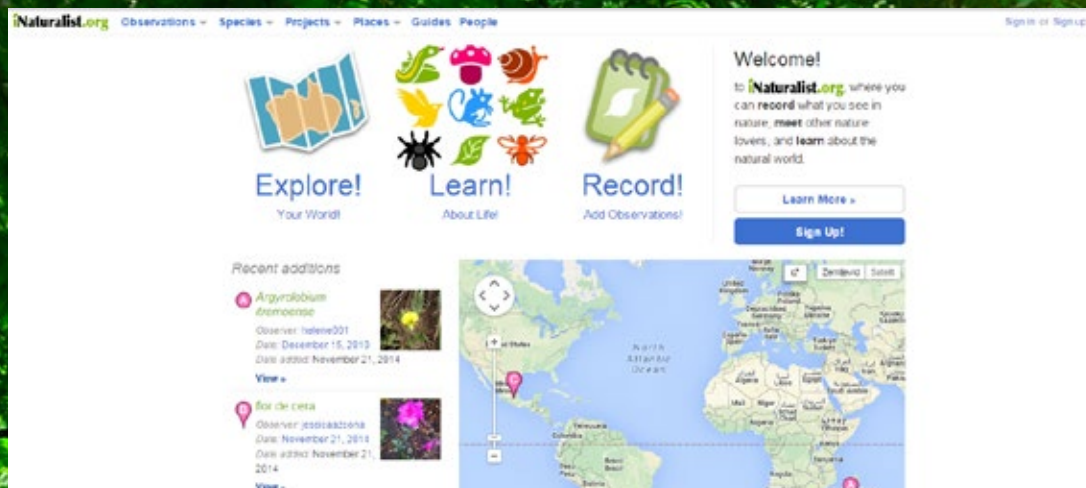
iNaturalist.org Observations Species Projects Places Guides People

Sign in or Sign up

Explore!
Your World!

Learn!
About Life!

Record!
Add Observations!

Welcome!

to iNaturalist.org, where you can record what you see in nature, meet other nature lovers, and learn about the natural world.

Learn More »

Sign Up!

Recent additions

Argyrolobium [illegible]
Observer: helene301
Date: December 15, 2013
Date added: November 21, 2014
View »

flor de cera
Observer: jessicaazcona
Date: November 21, 2014
Date added: November 21, 2014
View »

Zemljevid Satelit

North Atlantic Ocean

United States